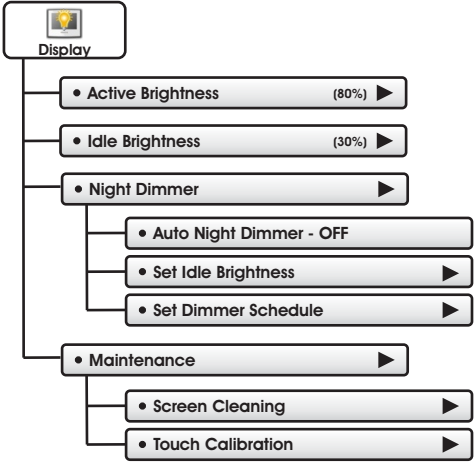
Display

• Active Brightness (80%)

• Idle Brightness (30%)

• Night Dimmer

• Auto Night Dimmer - OFF

• Set Idle Brightness

• Set Dimmer Schedule

• Maintenance

• Screen Cleaning

• Touch Calibration